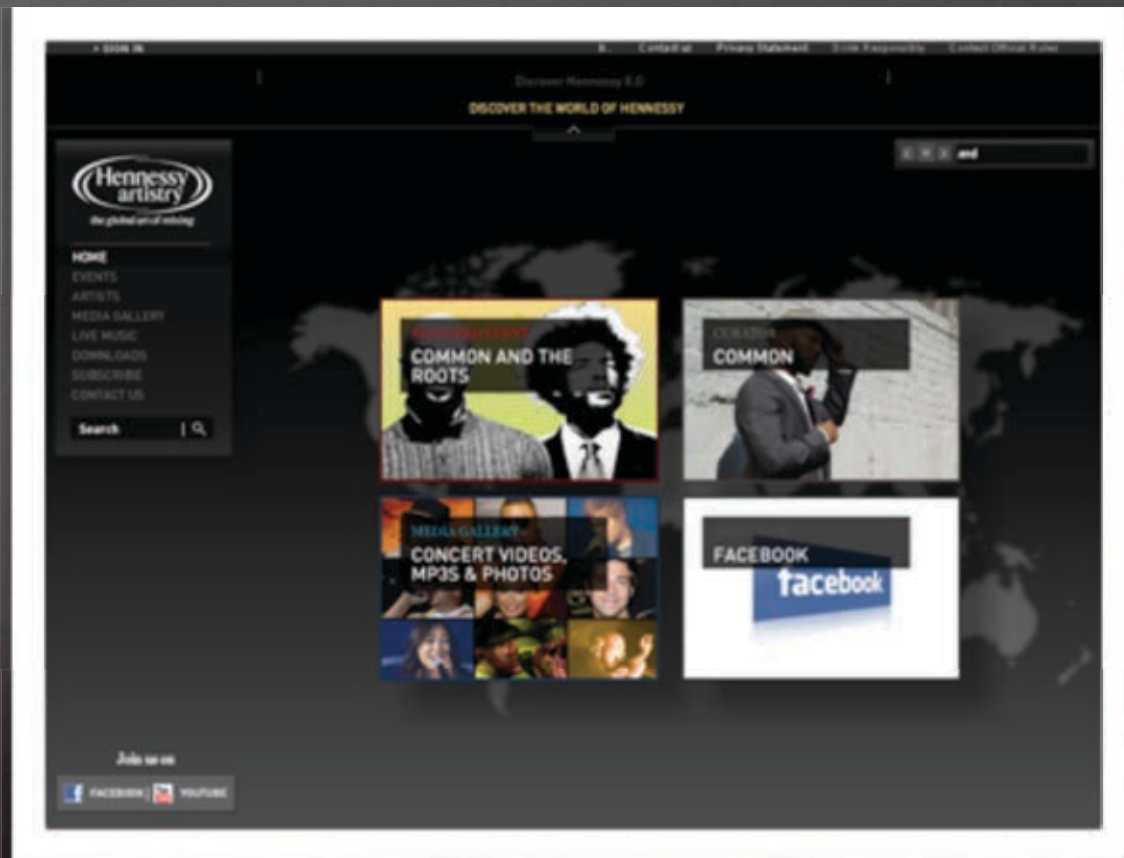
» SIGN IN

Contact us Privacy Statement Drink Responsibly Contact Official Rules

Discover Hennessy X.O

DISCOVER THE WORLD OF HENNESSY

Hennessy artistry

the global art of mixing

HOME
EVENTS
ARTISTS
MEDIA GALLERY
LIVE MUSIC
DOWNLOADS
SUBSCRIBE
CONTACT US

Search

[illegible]

COMMON AND THE ROOTS

CURATOR

COMMON

MEDIA GALLERY

CONCERT VIDEOS, MP3S & PHOTOS

FACEBOOK

facebook

Join us on

FACEBOOK | YOUTUBE